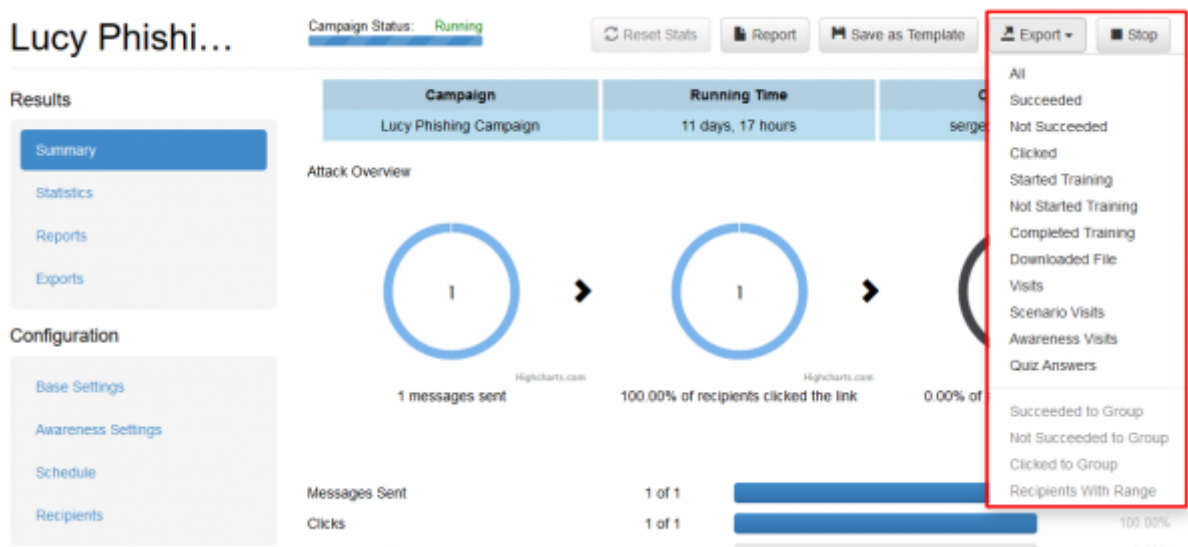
Lucy Phishi…

Campaign Status: Running

Reset Stats
Report
Save as Template
Export
Stop

Results

Summary
Statistics
Reports
Exports

Configuration

Base Settings
Awareness Settings
Schedule
Recipients

| Campaign | Running Time | C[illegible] |
|---|---|---|
| Lucy Phishing Campaign | 11 days, 17 hours | serge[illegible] |

Attack Overview

1
1

Highcharts.com
Highcharts.com

1 messages sent
100.00% of recipients clicked the link
0.00% of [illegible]

All
Succeeded
Not Succeeded
Clicked
Started Training
Not Started Training
Completed Training
Downloaded File
Visits
Scenario Visits
Awareness Visits
Quiz Answers

Succeeded to Group
Not Succeeded to Group
Clicked to Group
Recipients With Range

Messages Sent 1 of 1
Clicks 1 of 1 100.00%